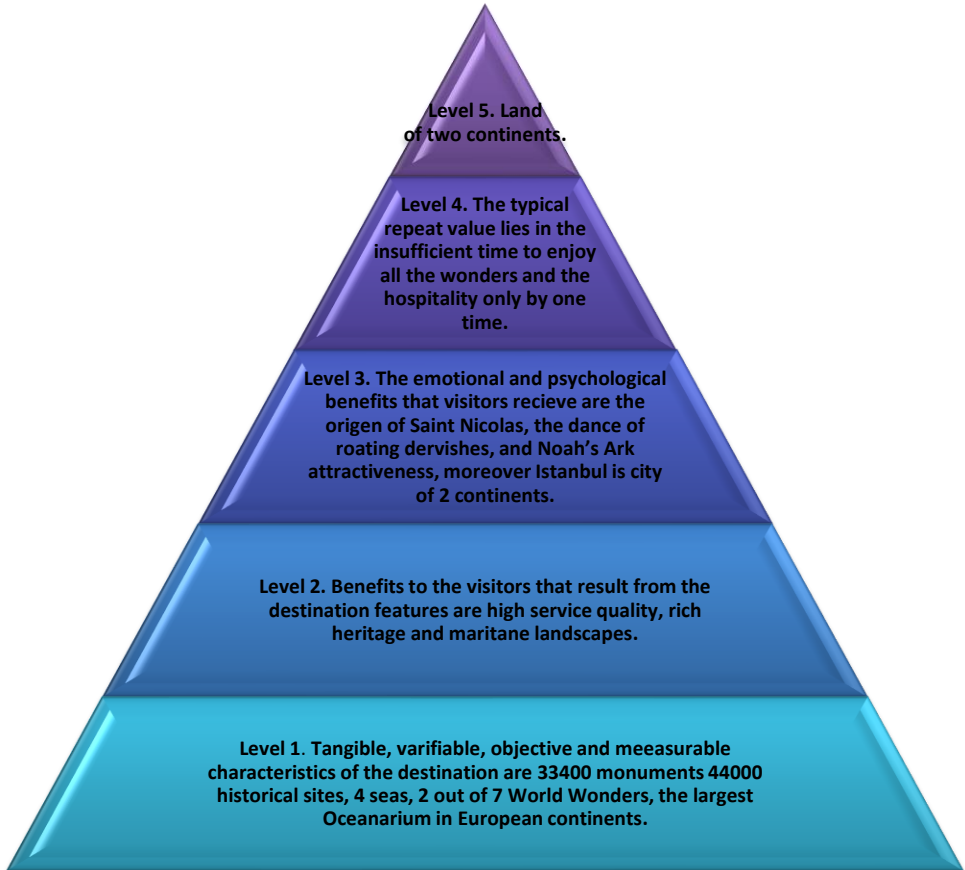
Level 5. Land of two continents.

Level 4. The typical repeat value lies in the insufficient time to enjoy all the wonders and the hospitality only by one time.

Level 3. The emotional and psychological benefits that visitors recieve are the origen of Saint Nicolas, the dance of roating dervishes, and Noah's Ark attractiveness, moreover Istanbul is city of 2 continents.

Level 2. Benefits to the visitors that result from the destination features are high service quality, rich heritage and maritane landscapes.

Level 1. Tangible, varifiable, objective and meeasurable characteristics of the destination are 33400 monuments 44000 historical sites, 4 seas, 2 out of 7 World Wonders, the largest Oceanarium in European continents.